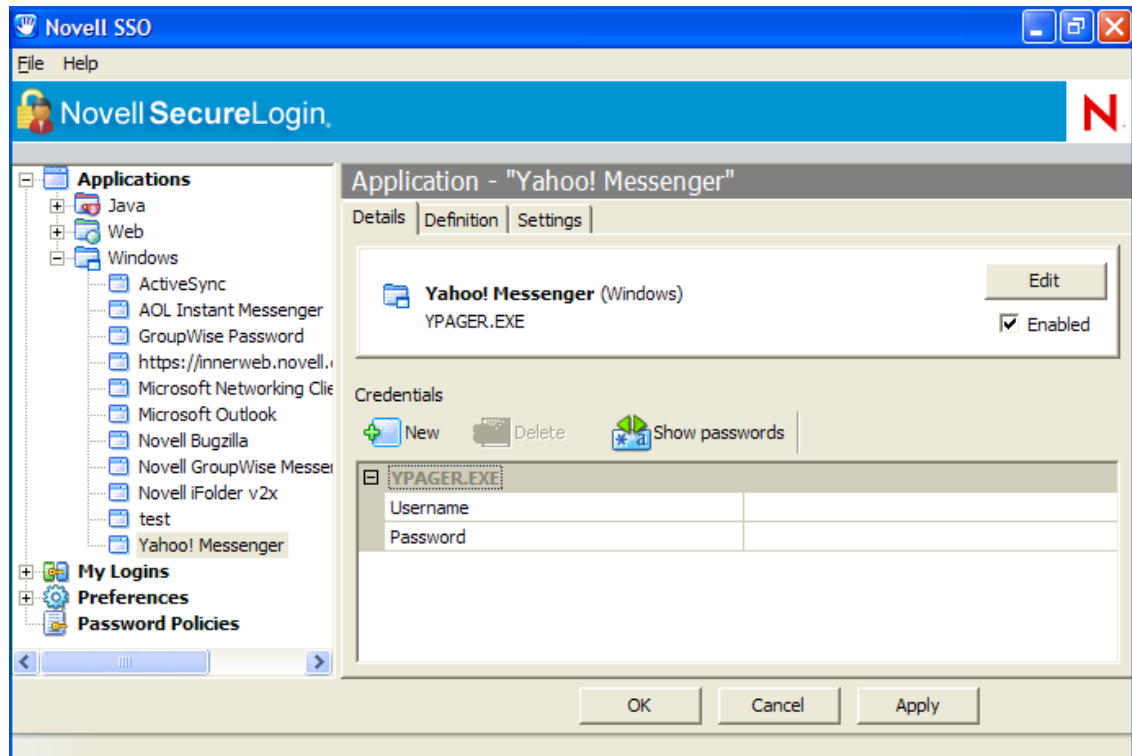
Novell SSO

File Help

Novell SecureLogin

N

Applications
Java
Web
Windows
ActiveSync
AOL Instant Messenger
GroupWise Password
https://innerweb.novell.
Microsoft Networking Clie
Microsoft Outlook
Novell Bugzilla
Novell GroupWise Messer
Novell iFolder v2x
test
Yahoo! Messenger
My Logins
Preferences
Password Policies

Application - "Yahoo! Messenger"

Details | Definition | Settings

Yahoo! Messenger (Windows)
YPAGER.EXE

Edit

☑ Enabled

Credentials

New | Delete | Show passwords

| YPAGER.EXE | |
|---|---|
| Username | |
| Password | |

OK | Cancel | Apply